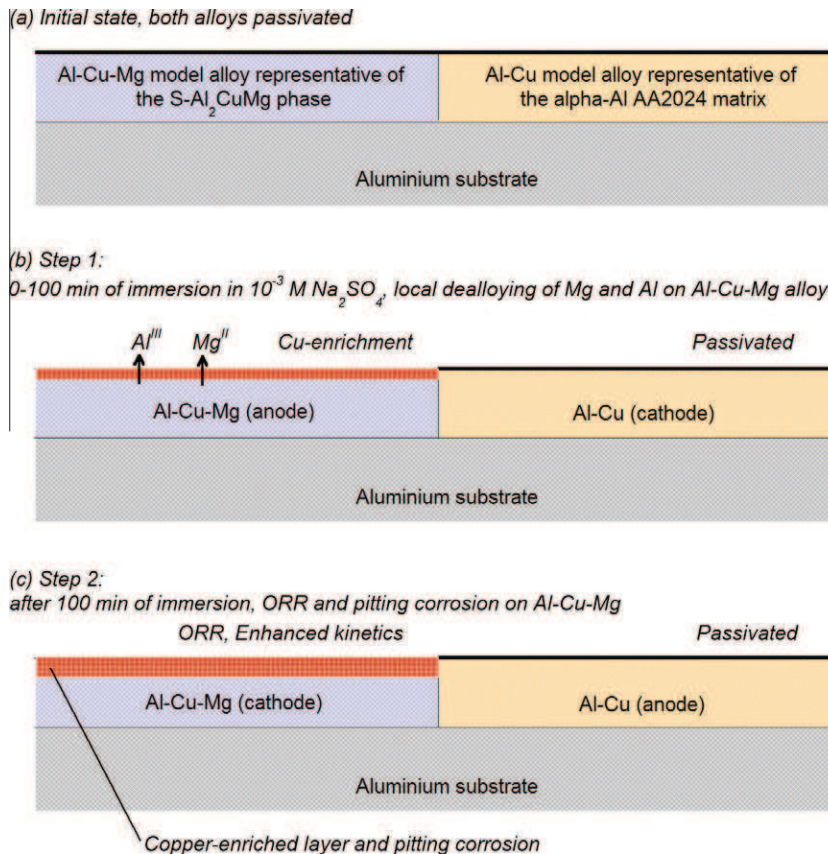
(a) Initial state, both alloys passivated

Al-Cu-Mg model alloy representative of the S-$Al_2CuMg$ phase

Al-Cu model alloy representative of the alpha-Al AA2024 matrix

Aluminium substrate

(b) Step 1:
0-100 min of immersion in $10^{-3}$ M $Na_2SO_4$, local dealloying of Mg and Al on Al-Cu-Mg alloy

$Al^{III}$ $Mg^{II}$ Cu-enrichment

Passivated

Al-Cu-Mg (anode)

Al-Cu (cathode)

Aluminium substrate

(c) Step 2:
after 100 min of immersion, ORR and pitting corrosion on Al-Cu-Mg

ORR, Enhanced kinetics

Passivated

Al-Cu-Mg (cathode)

Al-Cu (anode)

Aluminium substrate

Copper-enriched layer and pitting corrosion